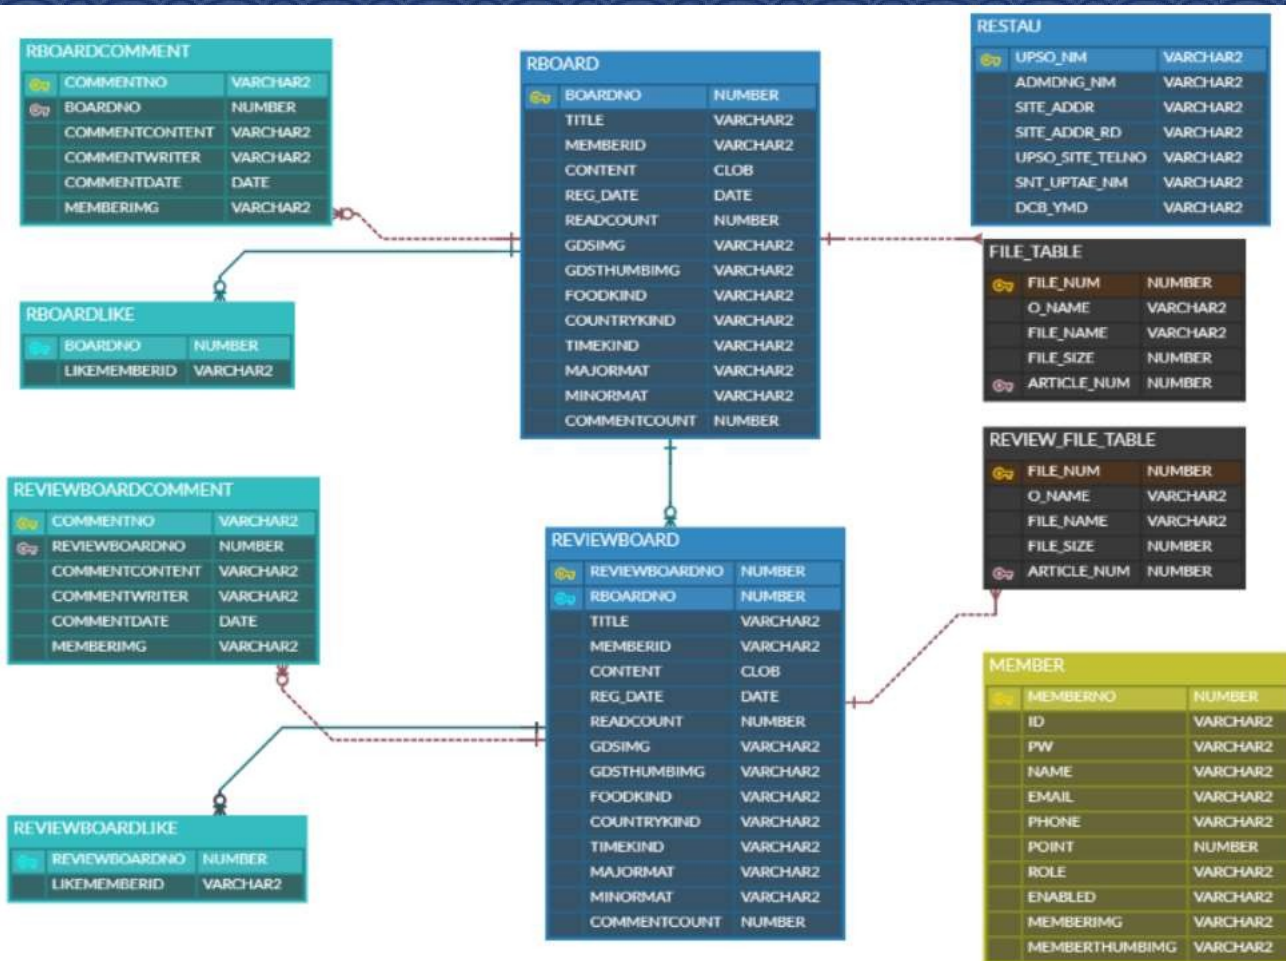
RBOARDCOMMENT

| | |
|---|---|
| COMMENTNO | VARCHAR2 |
| BOARDNO | NUMBER |
| COMMENTCONTENT | VARCHAR2 |
| COMMENTWRITER | VARCHAR2 |
| COMMENTDATE | DATE |
| MEMBERIMG | VARCHAR2 |

RBOARD

| | |
|---|---|
| BOARDNO | NUMBER |
| TITLE | VARCHAR2 |
| MEMBERID | VARCHAR2 |
| CONTENT | CLOB |
| REG_DATE | DATE |
| READCOUNT | NUMBER |
| GDSIMG | VARCHAR2 |
| GDSTHUMBIMG | VARCHAR2 |
| FOODKIND | VARCHAR2 |
| COUNTRYKIND | VARCHAR2 |
| TIMEKIND | VARCHAR2 |
| MAJORMAT | VARCHAR2 |
| MINORMAT | VARCHAR2 |
| COMMENTCOUNT | NUMBER |

RESTAU

| | |
|---|---|
| UPSO_NM | VARCHAR2 |
| ADMDNG_NM | VARCHAR2 |
| SITE_ADDR | VARCHAR2 |
| SITE_ADDR_RD | VARCHAR2 |
| UPSO_SITE_TELNO | VARCHAR2 |
| SNT_UPTAE_NM | VARCHAR2 |
| DCB_YMD | VARCHAR2 |

FILE_TABLE

| | |
|---|---|
| FILE_NUM | NUMBER |
| O_NAME | VARCHAR2 |
| FILE_NAME | VARCHAR2 |
| FILE_SIZE | NUMBER |
| ARTICLE_NUM | NUMBER |

RBOARDLIKE

| | |
|---|---|
| BOARDNO | NUMBER |
| LIKEMEMBERID | VARCHAR2 |

REVIEW_FILE_TABLE

| | |
|---|---|
| FILE_NUM | NUMBER |
| O_NAME | VARCHAR2 |
| FILE_NAME | VARCHAR2 |
| FILE_SIZE | NUMBER |
| ARTICLE_NUM | NUMBER |

REVIEWBOARDCOMMENT

| | |
|---|---|
| COMMENTNO | VARCHAR2 |
| REVIEWBOARDNO | NUMBER |
| COMMENTCONTENT | VARCHAR2 |
| COMMENTWRITER | VARCHAR2 |
| COMMENTDATE | DATE |
| MEMBERIMG | VARCHAR2 |

REVIEWBOARD

| | |
|---|---|
| REVIEWBOARDNO | NUMBER |
| RBOARDNO | NUMBER |
| TITLE | VARCHAR2 |
| MEMBERID | VARCHAR2 |
| CONTENT | CLOB |
| REG_DATE | DATE |
| READCOUNT | NUMBER |
| GDSIMG | VARCHAR2 |
| GDSTHUMBIMG | VARCHAR2 |
| FOODKIND | VARCHAR2 |
| COUNTRYKIND | VARCHAR2 |
| TIMEKIND | VARCHAR2 |
| MAJORMAT | VARCHAR2 |
| MINORMAT | VARCHAR2 |
| COMMENTCOUNT | NUMBER |

MEMBER

| | |
|---|---|
| MEMBERNO | NUMBER |
| ID | VARCHAR2 |
| PW | VARCHAR2 |
| NAME | VARCHAR2 |
| EMAIL | VARCHAR2 |
| PHONE | VARCHAR2 |
| POINT | NUMBER |
| ROLE | VARCHAR2 |
| ENABLED | VARCHAR2 |
| MEMBERIMG | VARCHAR2 |
| MEMBERTHUMBIMG | VARCHAR2 |

REVIEWBOARDLIKE

| | |
|---|---|
| REVIEWBOARDNO | NUMBER |
| LIKEMEMBERID | VARCHAR2 |